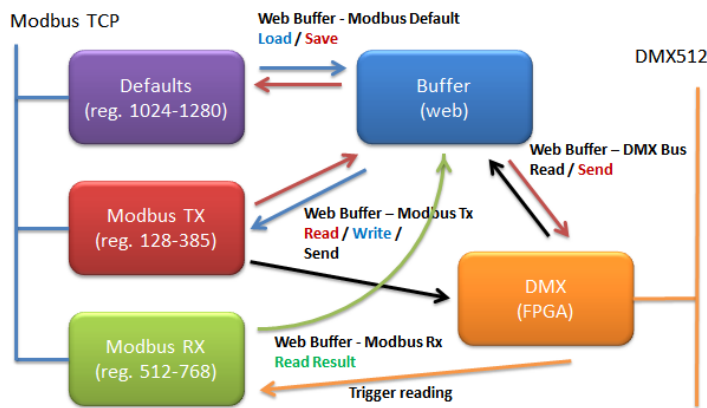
Modbus TCP

Web Buffer - Modbus Default
Load / Save

DMX512

Defaults
(reg. 1024-1280)

Buffer
(web)

Web Buffer – DMX Bus
Read / Send

Modbus TX
(reg. 128-385)

Web Buffer - Modbus Tx
Read / Write /
Send

DMX
(FPGA)

Modbus RX
(reg. 512-768)

Web Buffer - Modbus Rx
Read Result

Trigger reading